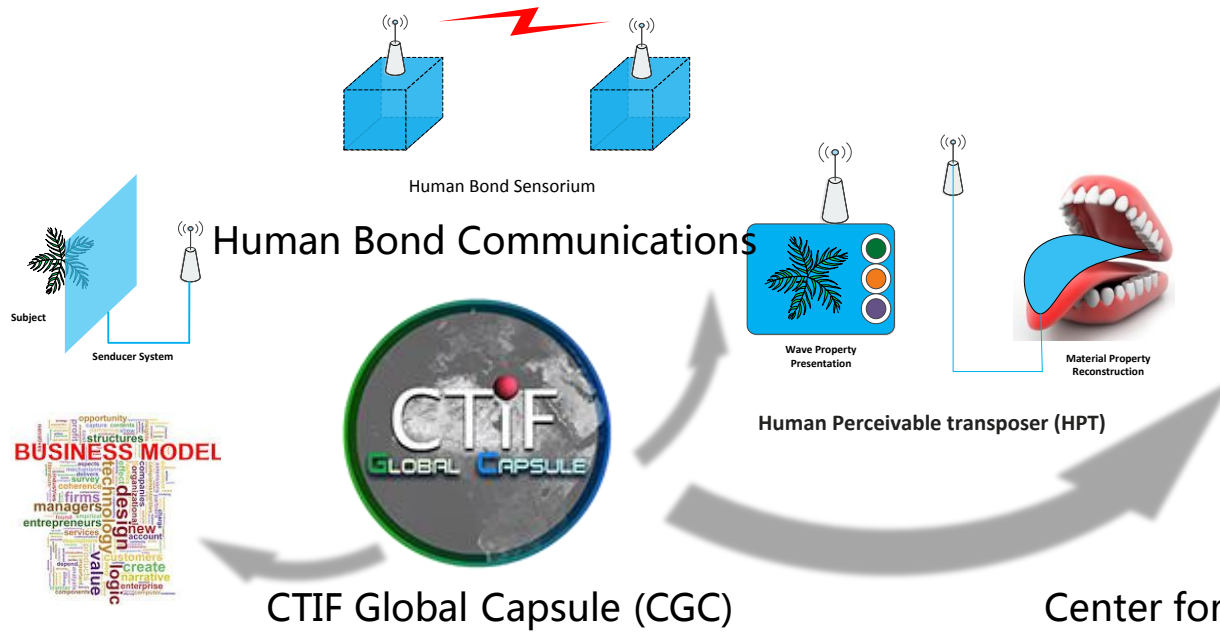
Human Bond Sensorium

Human Bond Communications

Subject

Senducer System

Wave Property Presentation

Material Property Reconstruction

Human Perceivable transposer (HPT)

CTIF
Global Capsule

BUSINESS MODEL
opportunity
structures
managers
firms
design
technology
entrepreneurs
new
value
logic
create
customers
narrative
services
enterprise
account
companies

CTIF Global Capsule (CGC)

Center for